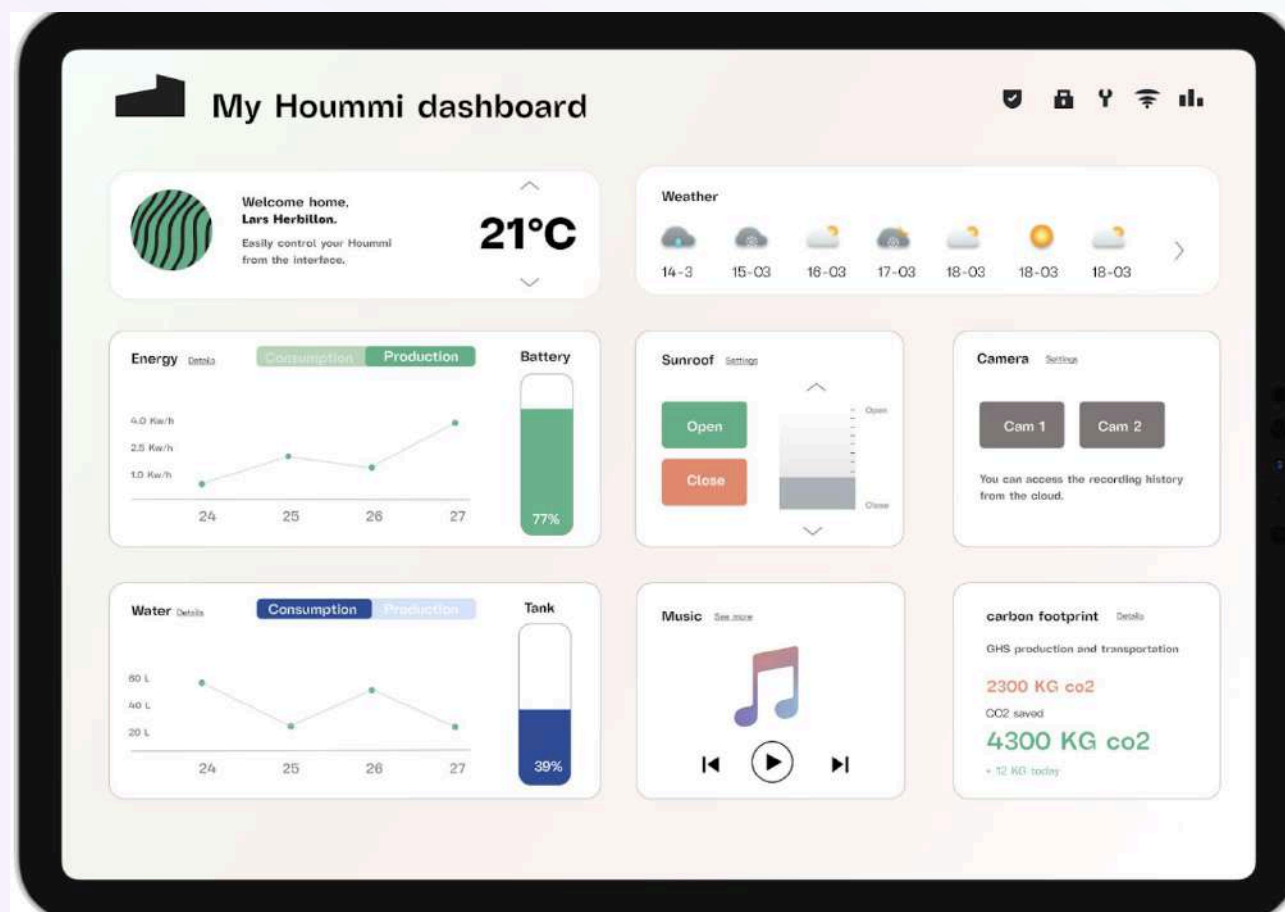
My Hoummi dashboard

Welcome home,
Lars Herbillon.
Easily control your Hoummi from the interface.

21°C

Weather
14-3 15-03 16-03 17-03 18-03 18-03 18-03

Energy Details
Consumption Production
Battery
4.0 Kw/h
2.5 Kw/h
1.0 Kw/h
24 25 26 27
77%

Sunroof Settings
Open
Close
Open
Close

Camera Settings
Cam 1
Cam 2
You can access the recording history from the cloud.

Water Details
Consumption Production
Tank
60 L
40 L
20 L
24 25 26 27
39%

Music See more

carbon footprint Details
GHS production and transportation
2300 KG co2
CO2 saved
4300 KG co2
+ 12 KG today